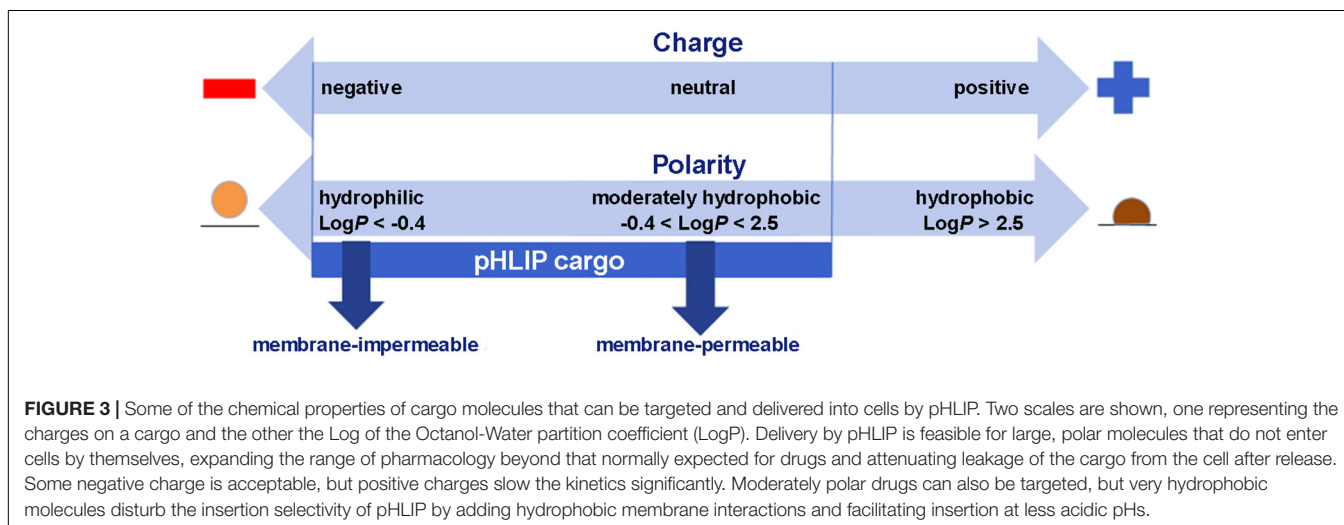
Charge

negative

neutral

positive

Polarity

hydrophilic
Log$P$ < -0.4

moderately hydrophobic
-0.4 < Log$P$ < 2.5

hydrophobic
Log$P$ > 2.5

pHLIP cargo

membrane-impermeable

membrane-permeable

**FIGURE 3 |** Some of the chemical properties of cargo molecules that can be targeted and delivered into cells by pHLIP. Two scales are shown, one representing the charges on a cargo and the other the Log of the Octanol-Water partition coefficient (LogP). Delivery by pHLIP is feasible for large, polar molecules that do not enter cells by themselves, expanding the range of pharmacology beyond that normally expected for drugs and attenuating leakage of the cargo from the cell after release. Some negative charge is acceptable, but positive charges slow the kinetics significantly. Moderately polar drugs can also be targeted, but very hydrophobic molecules disturb the insertion selectivity of pHLIP by adding hydrophobic membrane interactions and facilitating insertion at less acidic pHs.